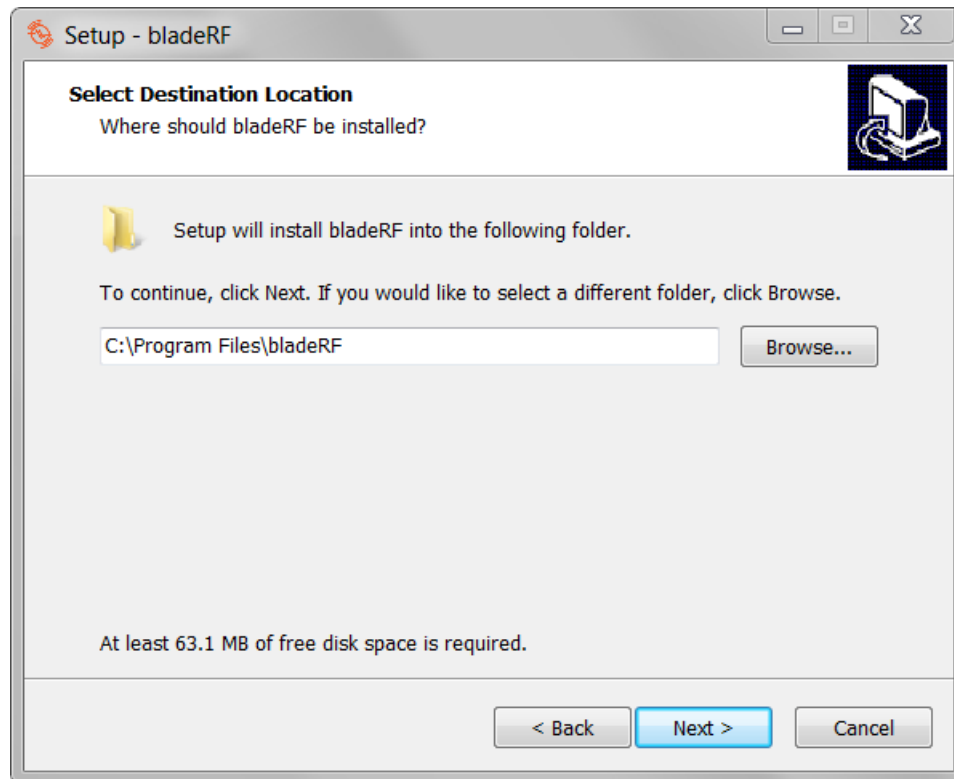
Setup - bladeRF

Select Destination Location
Where should bladeRF be installed?

Setup will install bladeRF into the following folder.

To continue, click Next. If you would like to select a different folder, click Browse.

C:\Program Files\bladeRF

Browse...

At least 63.1 MB of free disk space is required.

< Back

Next >

Cancel